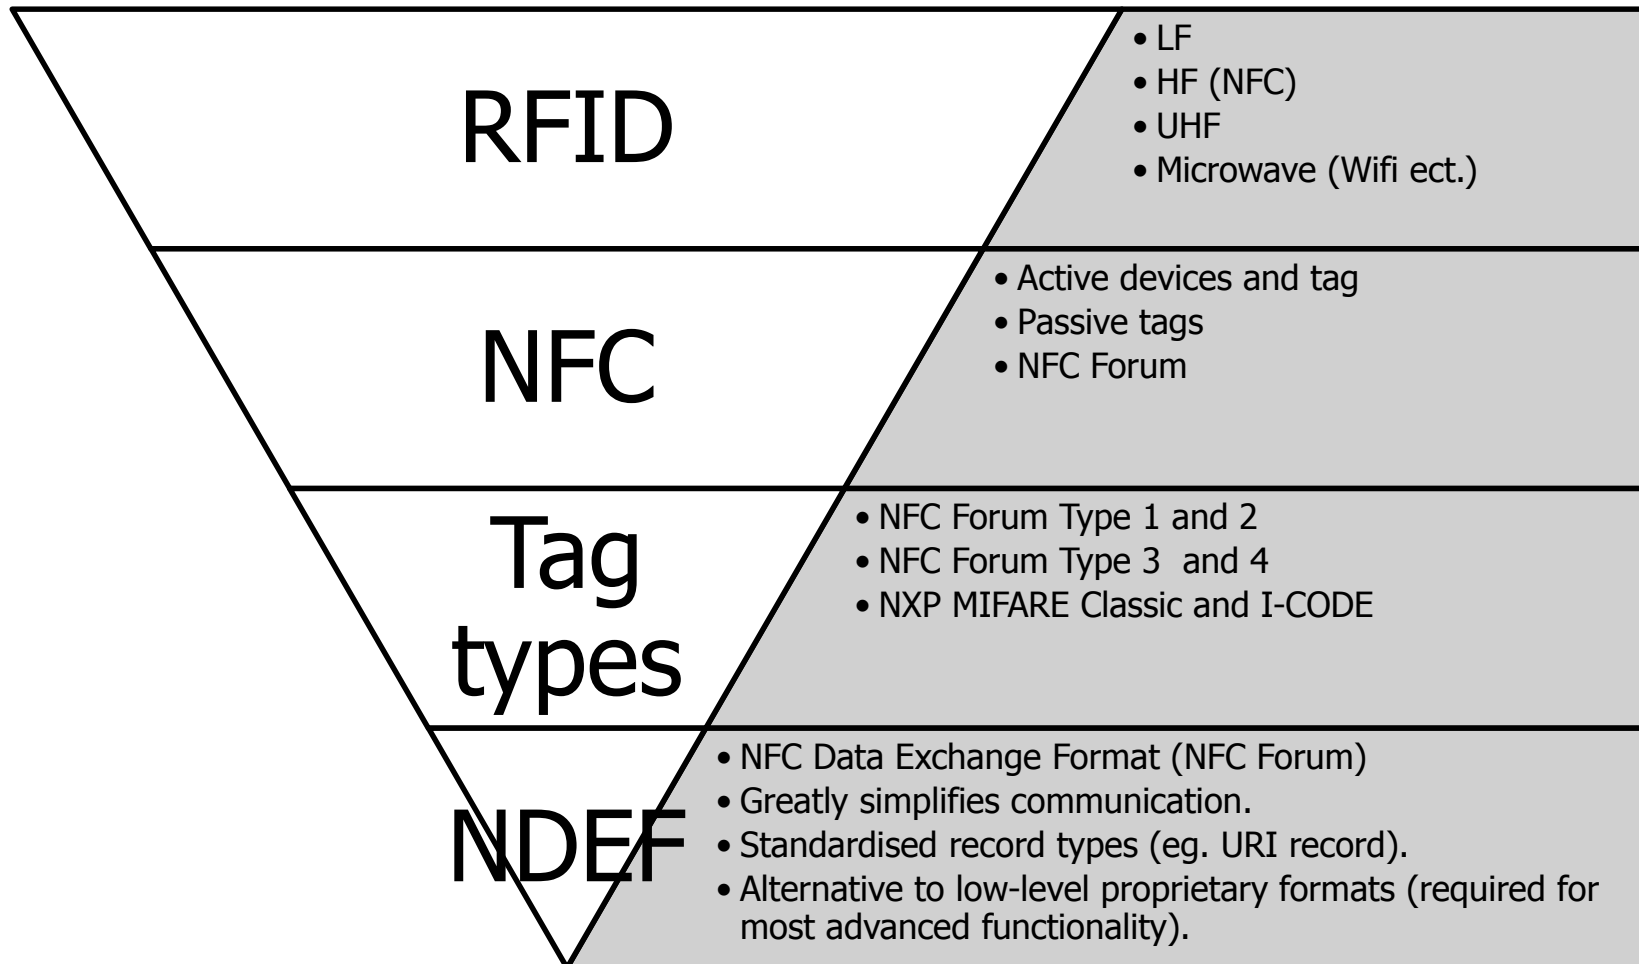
RFID

- LF
- HF (NFC)
- UHF
- Microwave (Wifi ect.)

NFC

- Active devices and tag
- Passive tags
- NFC Forum

Tag types

- NFC Forum Type 1 and 2
- NFC Forum Type 3 and 4
- NXP MIFARE Classic and I-CODE

NDEF

- NFC Data Exchange Format (NFC Forum)
- Greatly simplifies communication.
- Standardised record types (eg. URI record).
- Alternative to low-level proprietary formats (required for most advanced functionality).